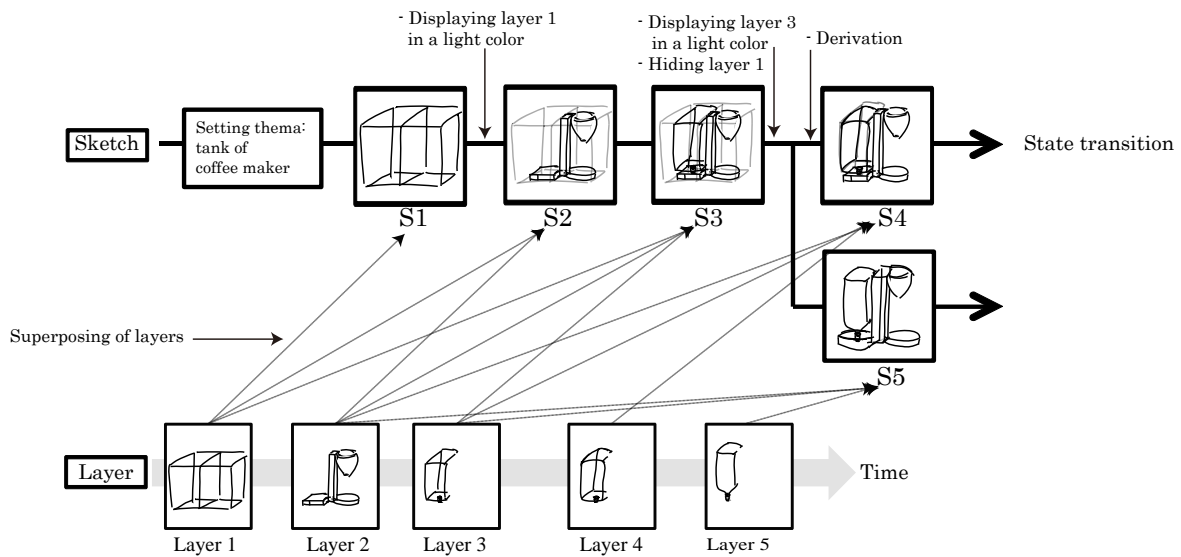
- Displaying layer 1 in a light color

- Displaying layer 3 in a light color
- Hiding layer 1

- Derivation

Sketch

Setting thema: tank of coffee maker

S1

S2

S3

S4

State transition

S5

Superposing of layers

Layer

Time

Layer 1

Layer 2

Layer 3

Layer 4

Layer 5